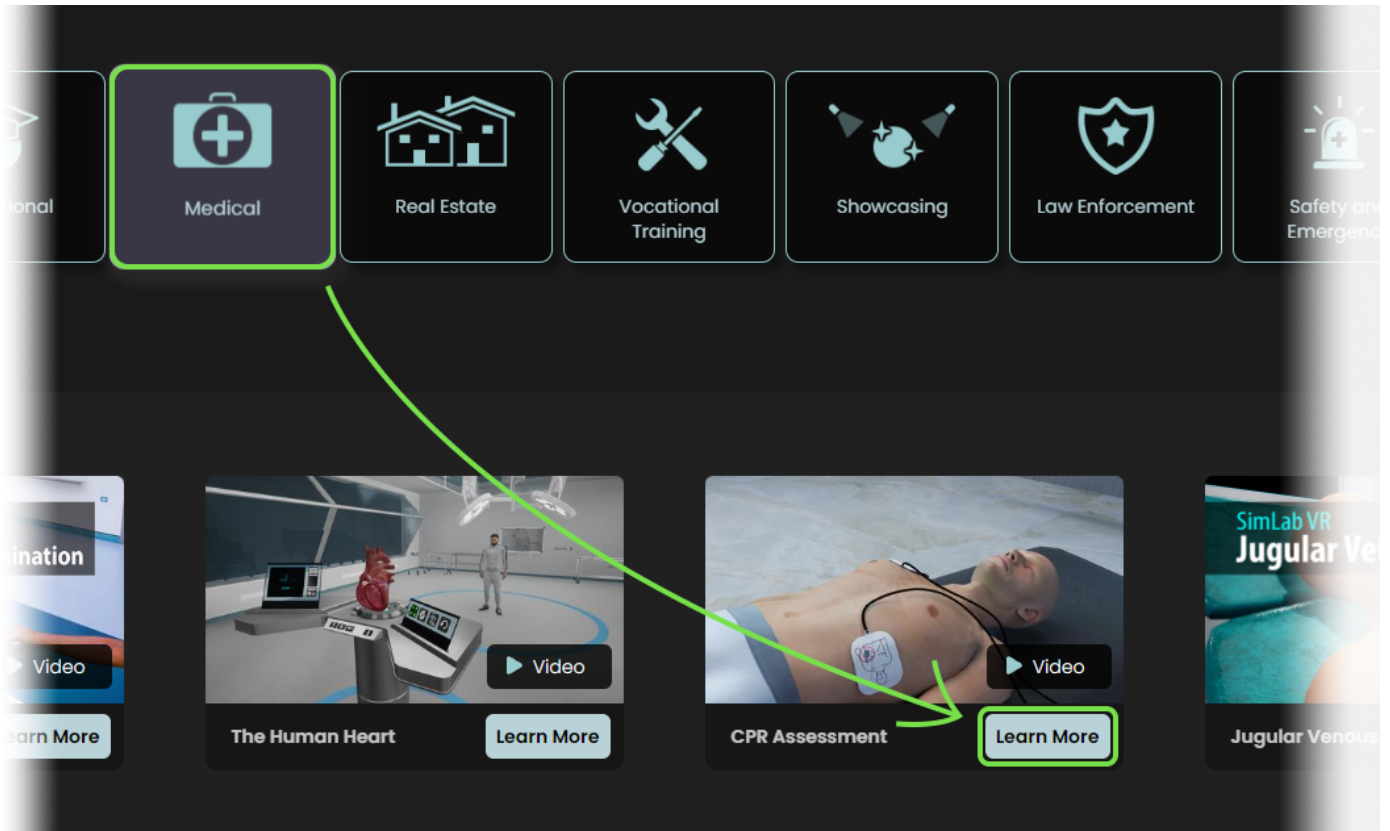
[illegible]ional

Medical

Real Estate

Vocational Training

Showcasing

Law Enforcement

Safety an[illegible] Emergen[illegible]

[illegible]ination

Video

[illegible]earn More

Video

The Human Heart

Learn More

Video

CPR Assessment

Learn More

SimLab VR

Jugular Vei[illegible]

Jugular Venous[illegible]